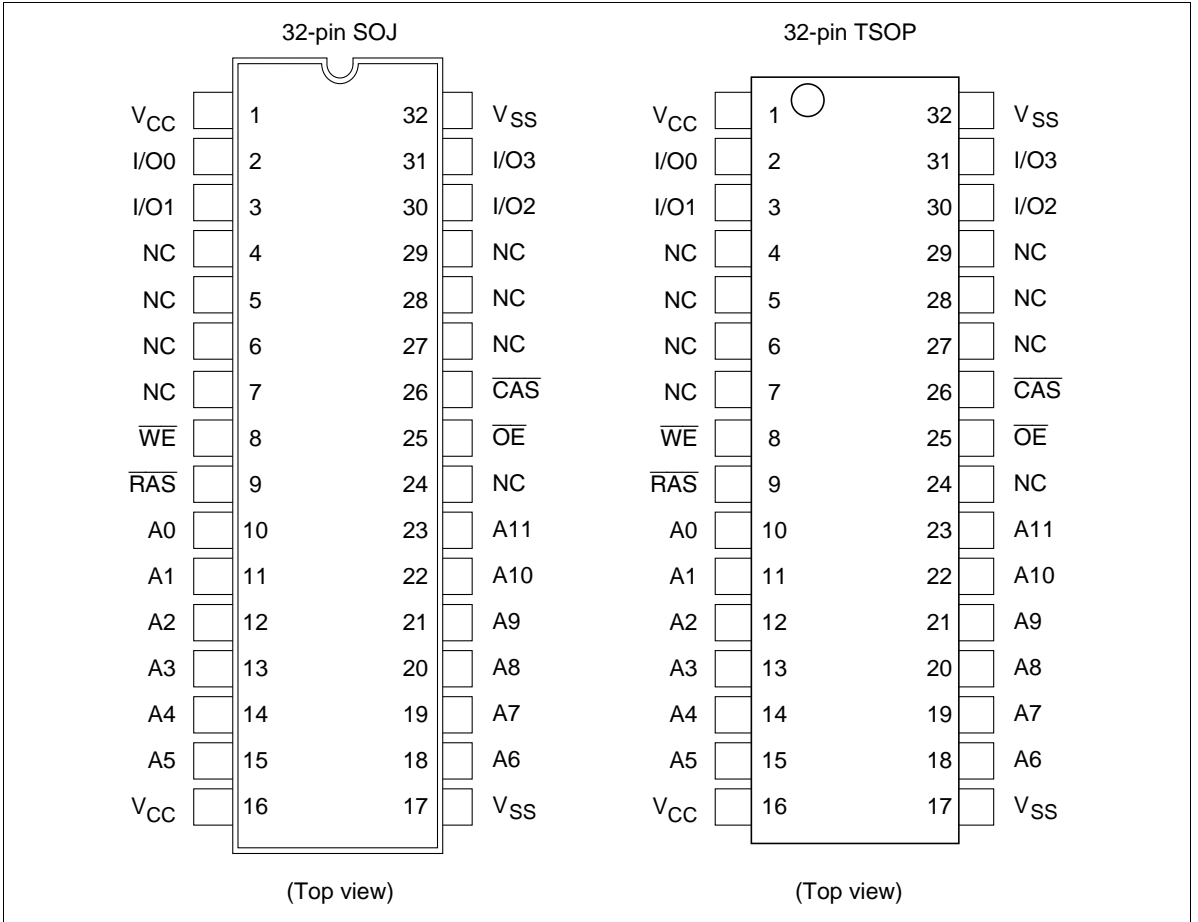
32-pin SOJ

| | | | |
|---|---|---|---|
| $V_{CC}$ | 1 | 32 | $V_{SS}$ |
| I/O0 | 2 | 31 | I/O3 |
| I/O1 | 3 | 30 | I/O2 |
| NC | 4 | 29 | NC |
| NC | 5 | 28 | NC |
| NC | 6 | 27 | NC |
| NC | 7 | 26 | $\overline{CAS}$ |
| $\overline{WE}$ | 8 | 25 | $\overline{OE}$ |
| $\overline{RAS}$ | 9 | 24 | NC |
| A0 | 10 | 23 | A11 |
| A1 | 11 | 22 | A10 |
| A2 | 12 | 21 | A9 |
| A3 | 13 | 20 | A8 |
| A4 | 14 | 19 | A7 |
| A5 | 15 | 18 | A6 |
| $V_{CC}$ | 16 | 17 | $V_{SS}$ |

(Top view)

32-pin TSOP

| | | | |
|---|---|---|---|
| $V_{CC}$ | 1 | 32 | $V_{SS}$ |
| I/O0 | 2 | 31 | I/O3 |
| I/O1 | 3 | 30 | I/O2 |
| NC | 4 | 29 | NC |
| NC | 5 | 28 | NC |
| NC | 6 | 27 | NC |
| NC | 7 | 26 | $\overline{CAS}$ |
| $\overline{WE}$ | 8 | 25 | $\overline{OE}$ |
| $\overline{RAS}$ | 9 | 24 | NC |
| A0 | 10 | 23 | A11 |
| A1 | 11 | 22 | A10 |
| A2 | 12 | 21 | A9 |
| A3 | 13 | 20 | A8 |
| A4 | 14 | 19 | A7 |
| A5 | 15 | 18 | A6 |
| $V_{CC}$ | 16 | 17 | $V_{SS}$ |

(Top view)